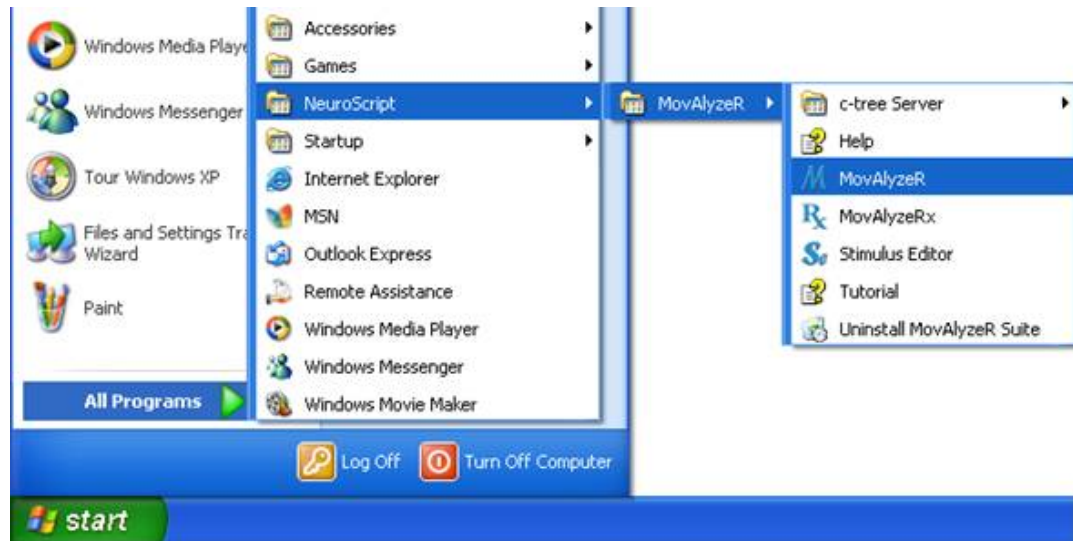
Windows Media Playe
Windows Messenger
Tour Windows XP
Files and Settings Tra Wizard
Paint
All Programs

Accessories
Games
NeuroScript
Startup
Internet Explorer
MSN
Outlook Express
Remote Assistance
Windows Media Player
Windows Messenger
Windows Movie Maker

MovAlyzeR

c-tree Server
Help
MovAlyzeR
MovAlyzeRx
Stimulus Editor
Tutorial
Uninstall MovAlyzeR Suite

Log Off
Turn Off Computer

start